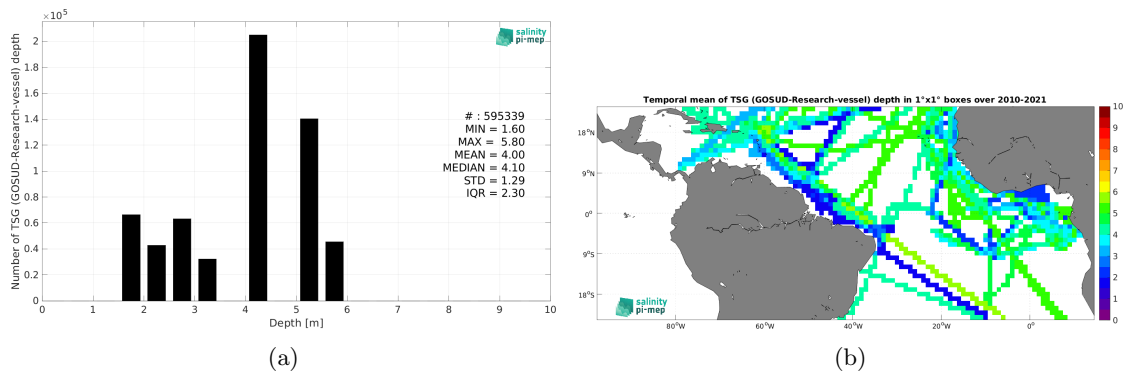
$\times 10^5$

salinity pi-mep

Number of TSG (GOSUD-Research-vessel) depth

2
1.8
1.6
1.4
1.2
1
0.8
0.6
0.4
0.2
0

# : 595339
MIN = 1.60
MAX = 5.80
MEAN = 4.00
MEDIAN = 4.10
STD = 1.29
IQR = 2.30

0 1 2 3 4 5 6 7 8 9 10
Depth [m]

(a)

Temporal mean of TSG (GOSUD-Research-vessel) depth in 1°x1° boxes over 2010-2021

18°N
9°N
0°
9°S
18°S

80°W 60°W 40°W 20°W 0°

salinity pi-mep

10
9
8
7
6
5
4
3
2
1
0

(b)